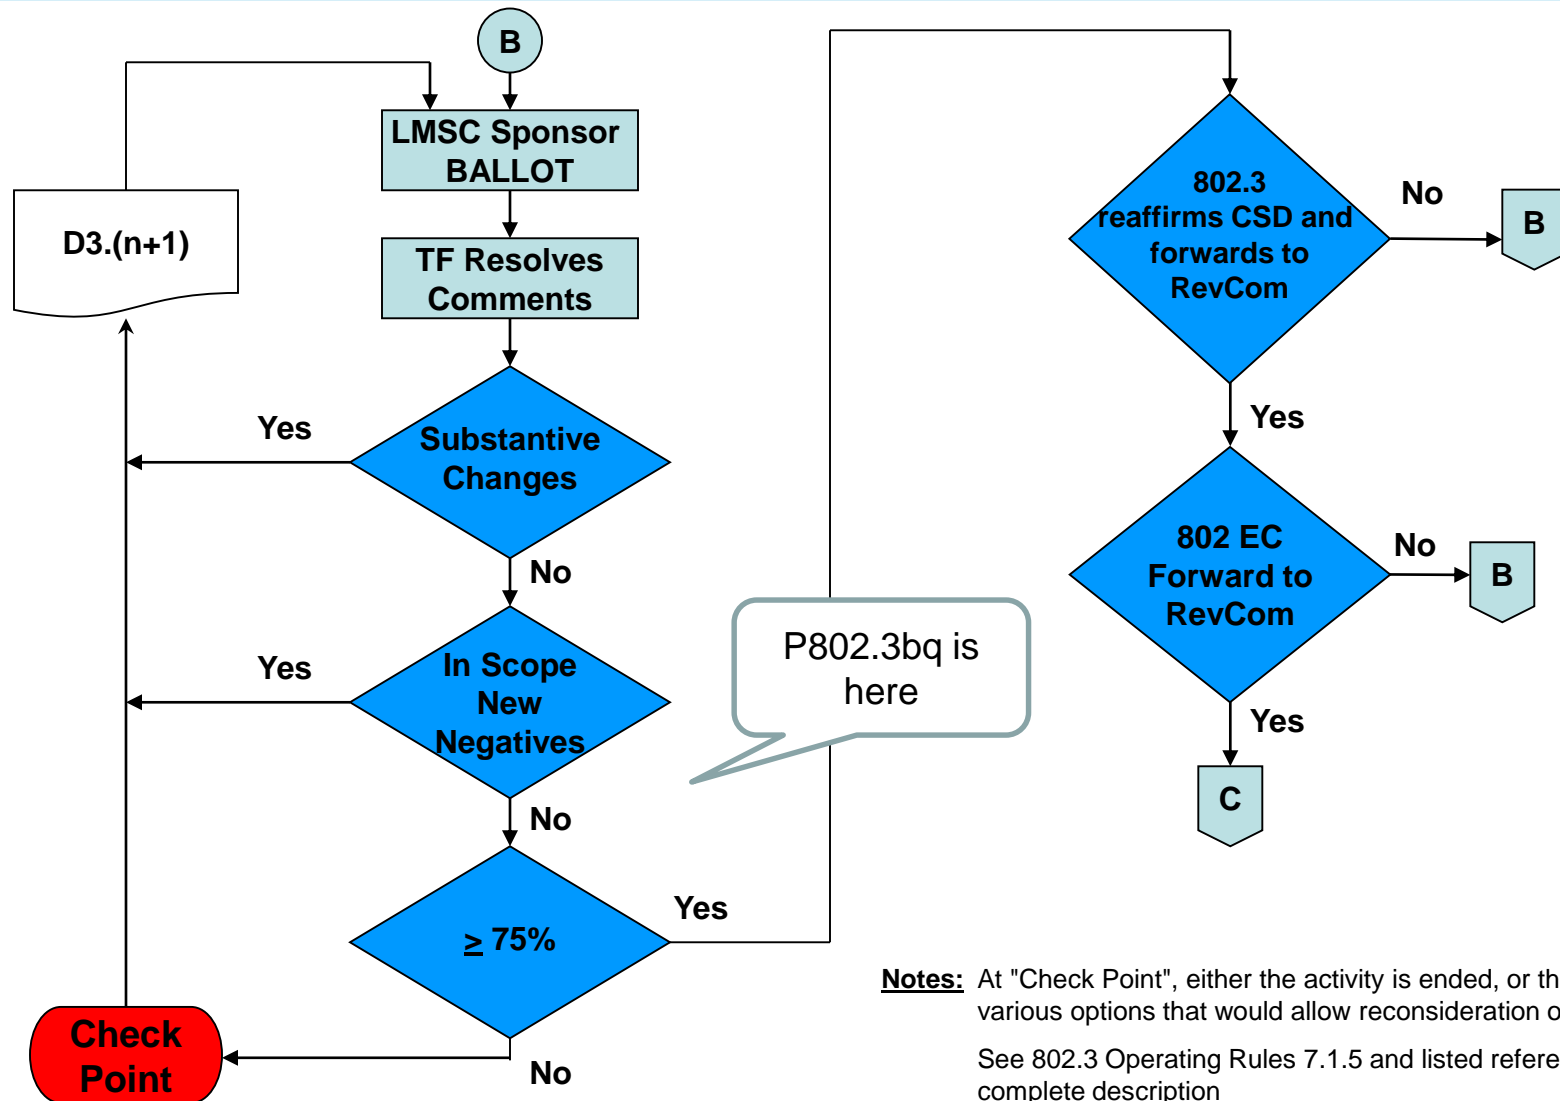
B

LMSC Sponsor BALLOT

D3.(n+1)

TF Resolves Comments

Yes

Substantive Changes

No

Yes

In Scope New Negatives

No

P802.3bq is here

$\geq$ 75%

Yes

No

Check Point

802.3 reaffirms CSD and forwards to RevCom

No

B

Yes

802 EC Forward to RevCom

No

B

Yes

C

Notes: At "Check Point", either the activity is ended, or th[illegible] various options that would allow reconsideration o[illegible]

See 802.3 Operating Rules 7.1.5 and listed refere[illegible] complete description